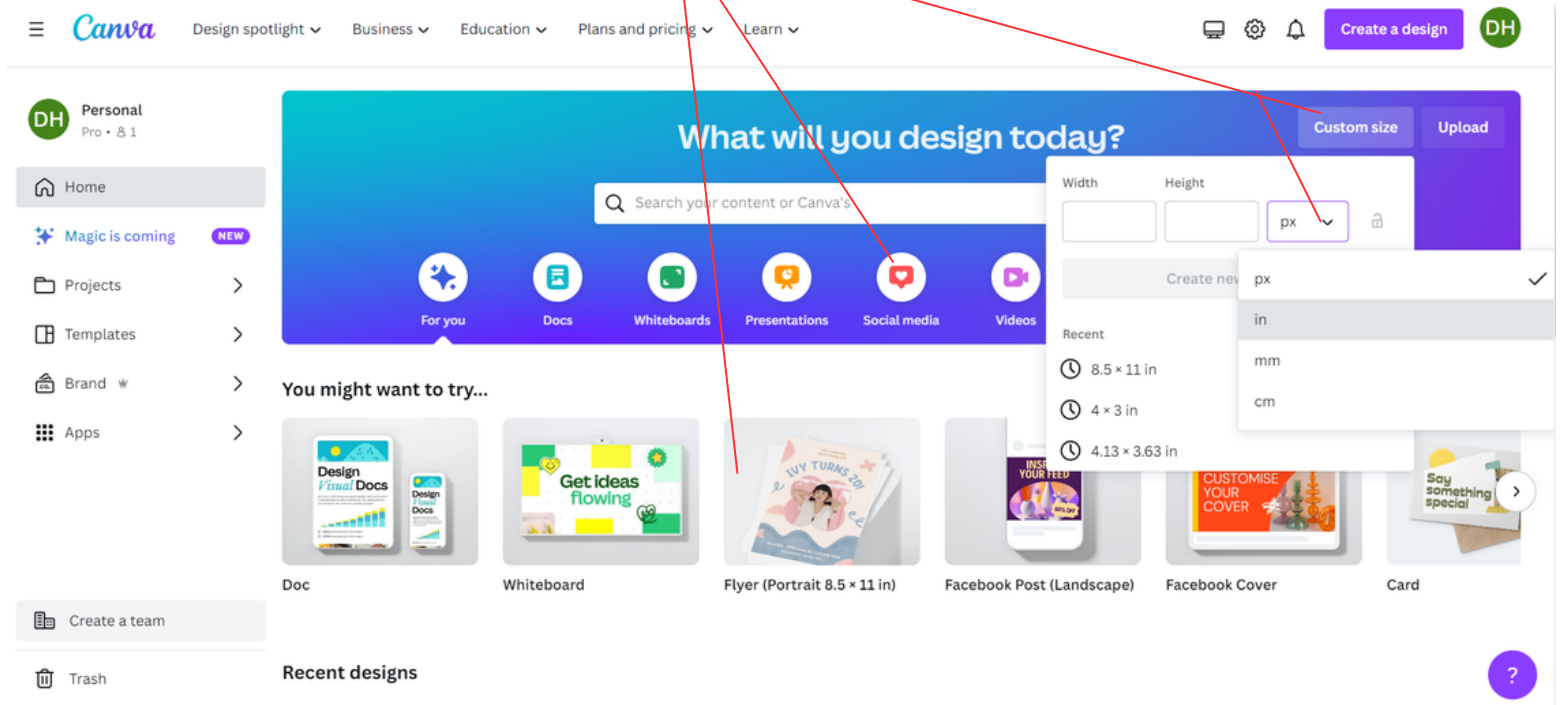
Canva Design spotlight Business Education Plans and pricing Learn Create a design DH

DH Personal Pro • 1

Home
Magic is coming NEW
Projects
Templates
Brand
Apps

What will you design today?

Custom size Upload

Search your content or Canva's

Width Height px

Create new

Recent
8.5 × 11 in
4 × 3 in
4.13 × 3.63 in

px
in
mm
cm

For you Docs Whiteboards Presentations Social media Videos

You might want to try...

Design Visual Docs
Design Visual Docs
Get ideas flowing
IVY TURNS 20!
INSPIRE YOUR FEED
CUSTOMISE YOUR COVER
Say something special

Doc
Whiteboard
Flyer (Portrait 8.5 × 11 in)
Facebook Post (Landscape)
Facebook Cover
Card

Create a team
Trash

Recent designs

?